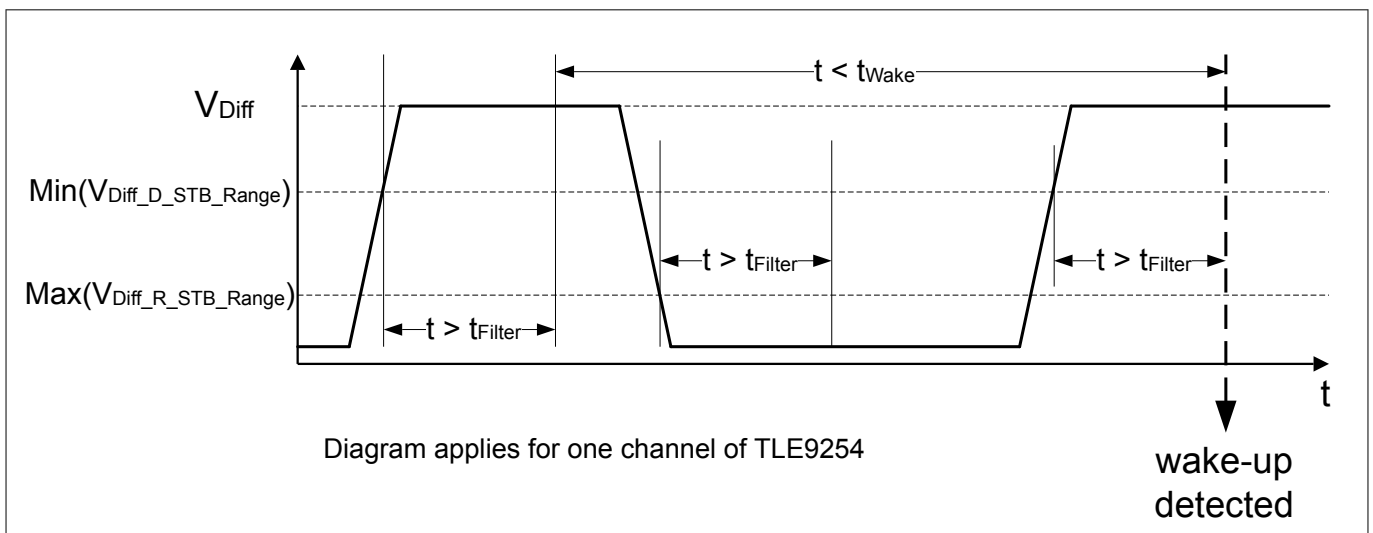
$t < t_{Wake}$

$V_{Diff}$

$Min(V_{Diff\_D\_STB\_Range})$

$Max(V_{Diff\_R\_STB\_Range})$

$t > t_{Filter}$

$t > t_{Filter}$

$t > t_{Filter}$

t

Diagram applies for one channel of TLE9254

wake-up detected